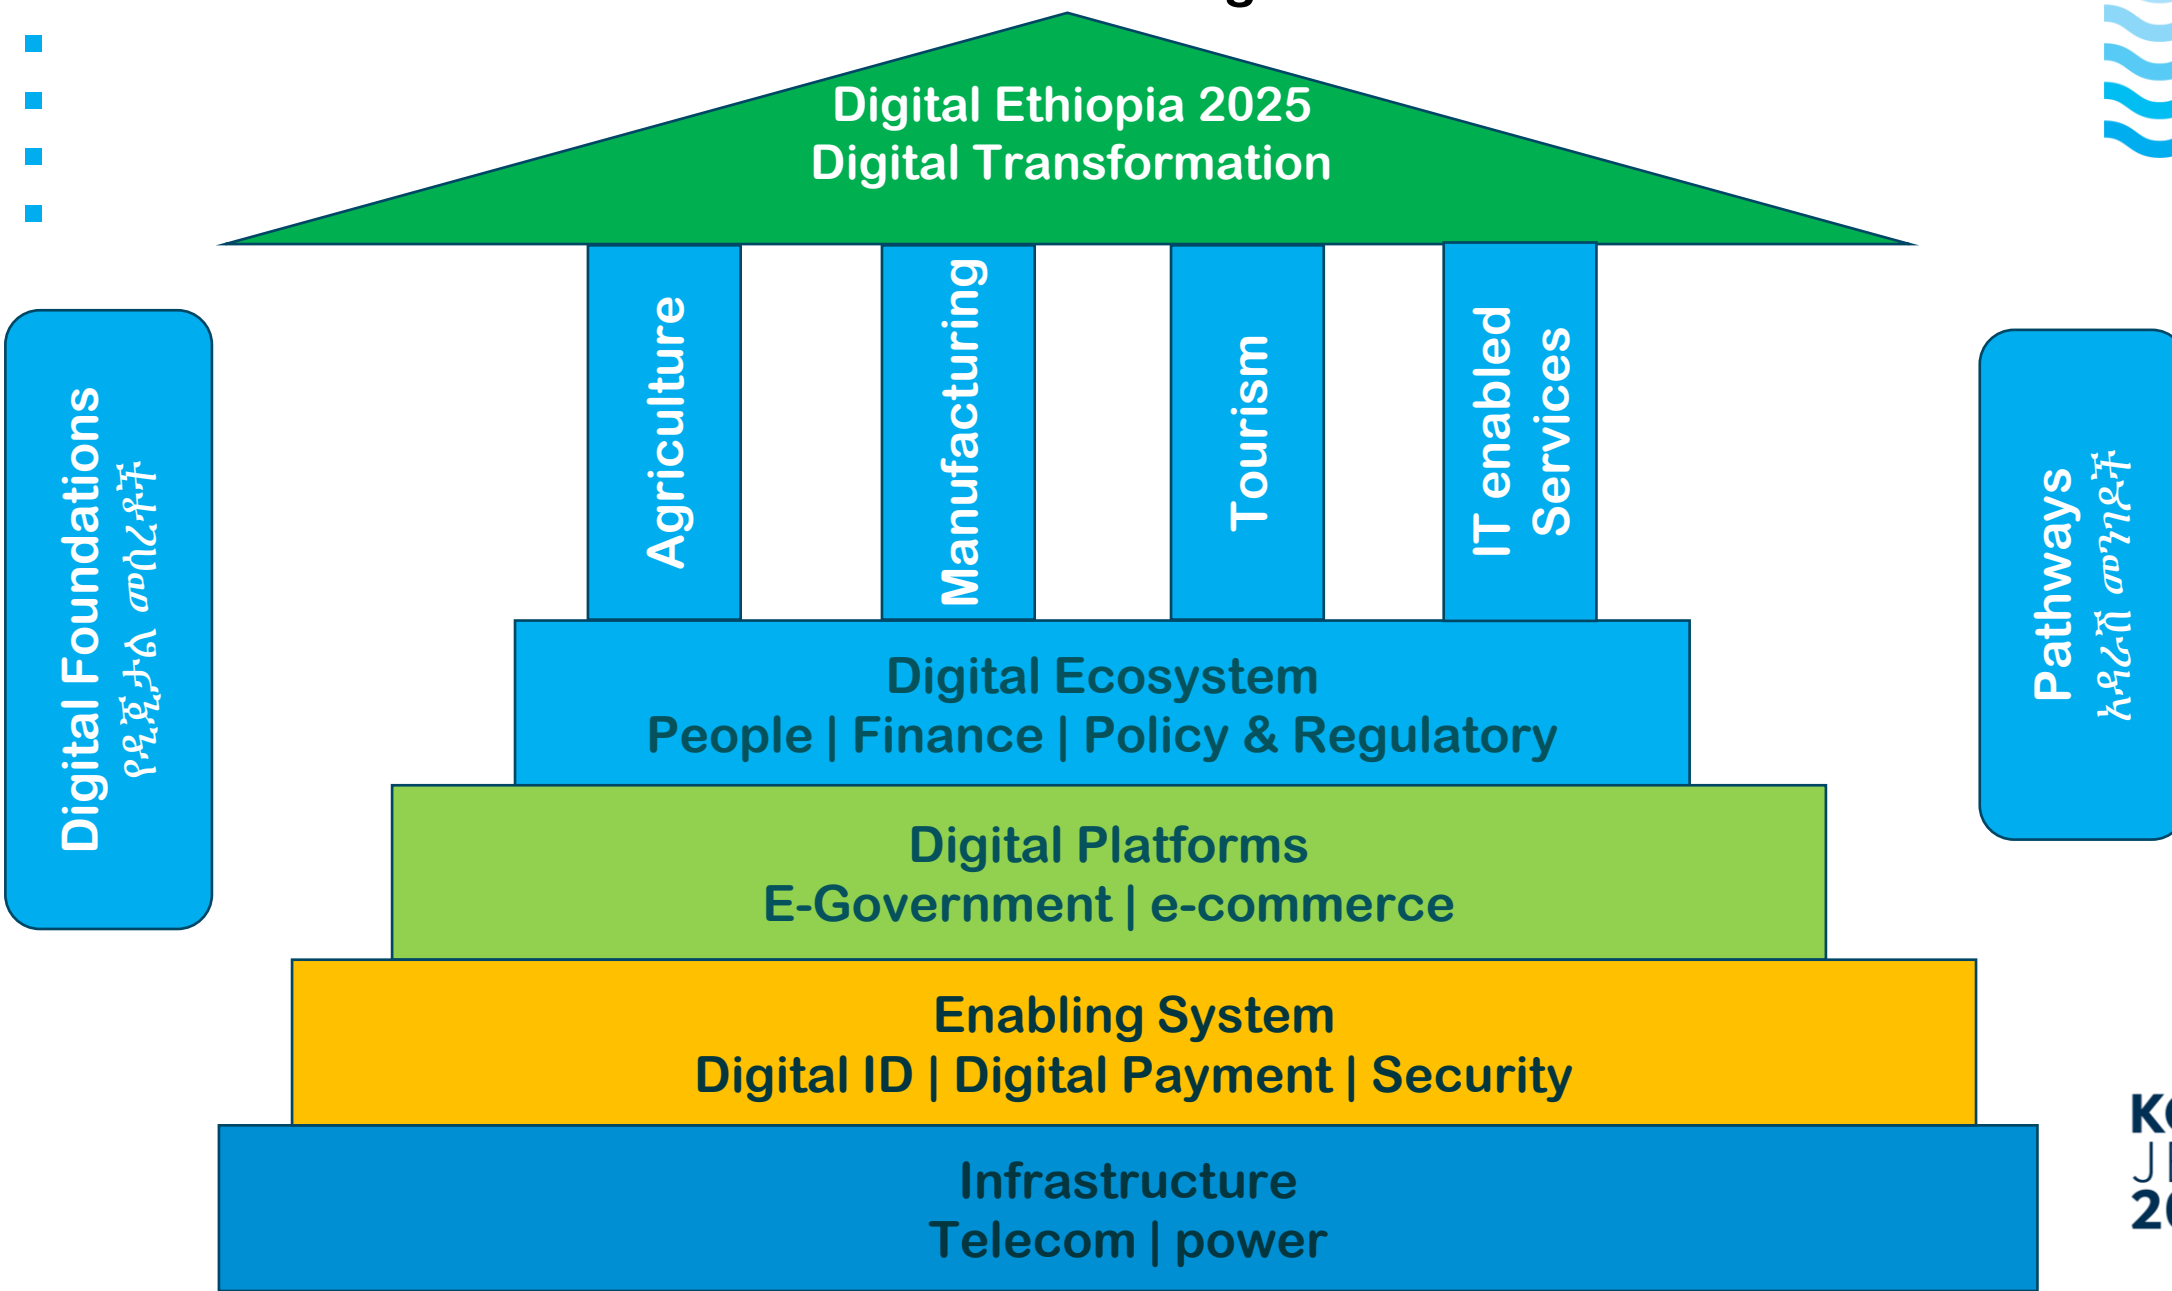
Digital Ethiopia 2025
Digital Transformation

Digital Foundations
የዲጂታል መሰረቶች

Agriculture

Manufacturing

Tourism

IT enabled Services

Pathways
አዲራሽ መንገዶች

Digital Ecosystem
People | Finance | Policy & Regulatory

Digital Platforms
E-Government | e-commerce

Enabling System
Digital ID | Digital Payment | Security

Infrastructure
Telecom | power

K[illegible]
J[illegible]
2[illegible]